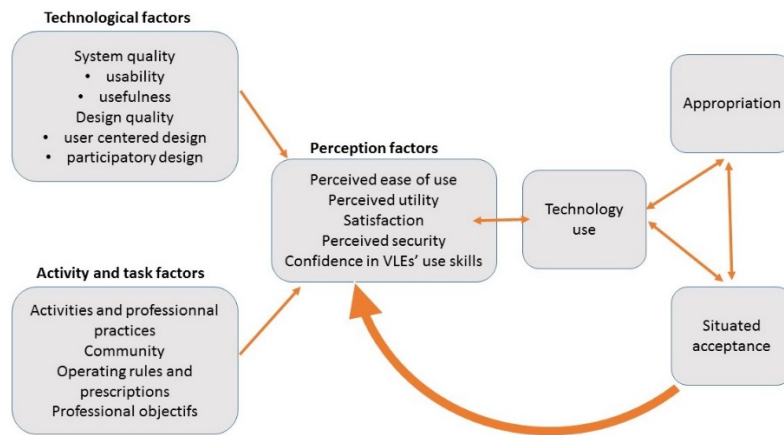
Technological factors

System quality
• usability
• usefulness
Design quality
• user centered design
• participatory design

Perception factors

Perceived ease of use
Perceived utility
Satisfaction
Perceived security
Confidence in VLEs' use skills

Technology use

Appropriation

Activity and task factors

Activities and professionnal practices
Community
Operating rules and prescriptions
Professional objectifs

Situated acceptance